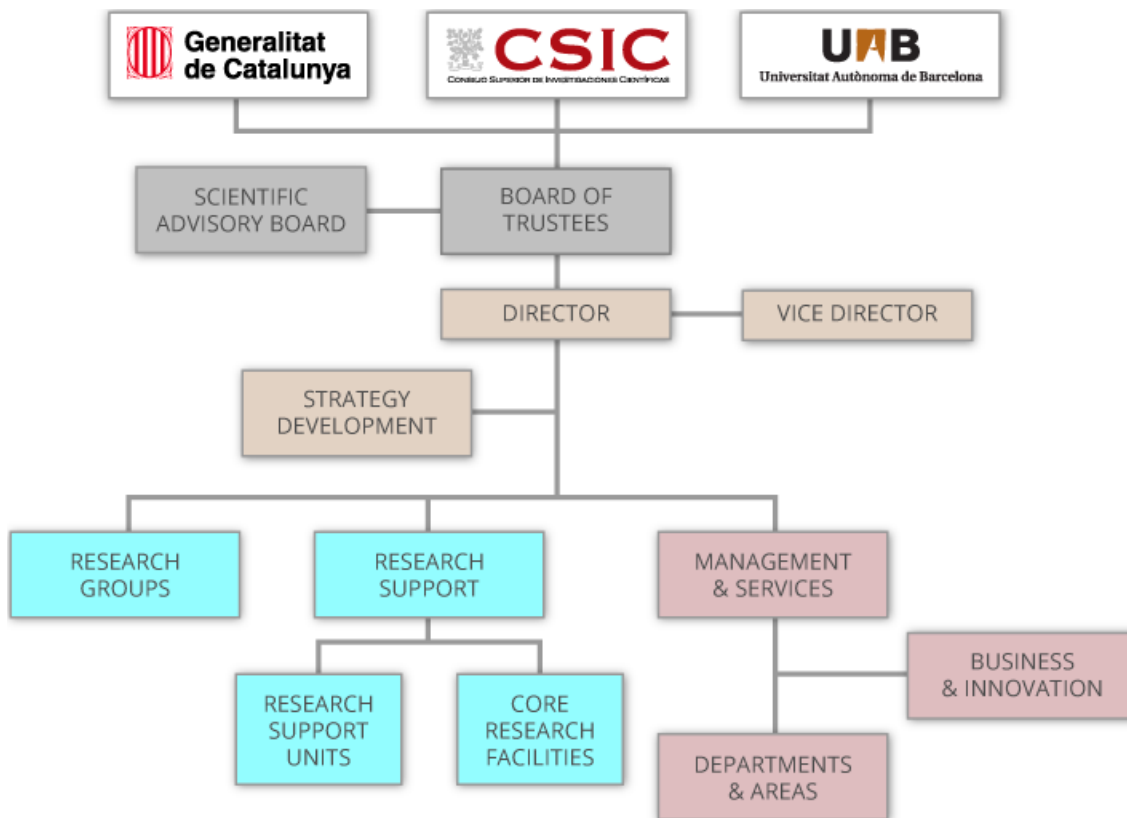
Generalitat de Catalunya

CSIC
Consejo Superior de Investigaciones Científicas

UAB
Universitat Autònoma de Barcelona

SCIENTIFIC ADVISORY BOARD

BOARD OF TRUSTEES

DIRECTOR

VICE DIRECTOR

STRATEGY DEVELOPMENT

RESEARCH GROUPS

RESEARCH SUPPORT

MANAGEMENT & SERVICES

BUSINESS & INNOVATION

RESEARCH SUPPORT UNITS

CORE RESEARCH FACILITIES

DEPARTMENTS & AREAS